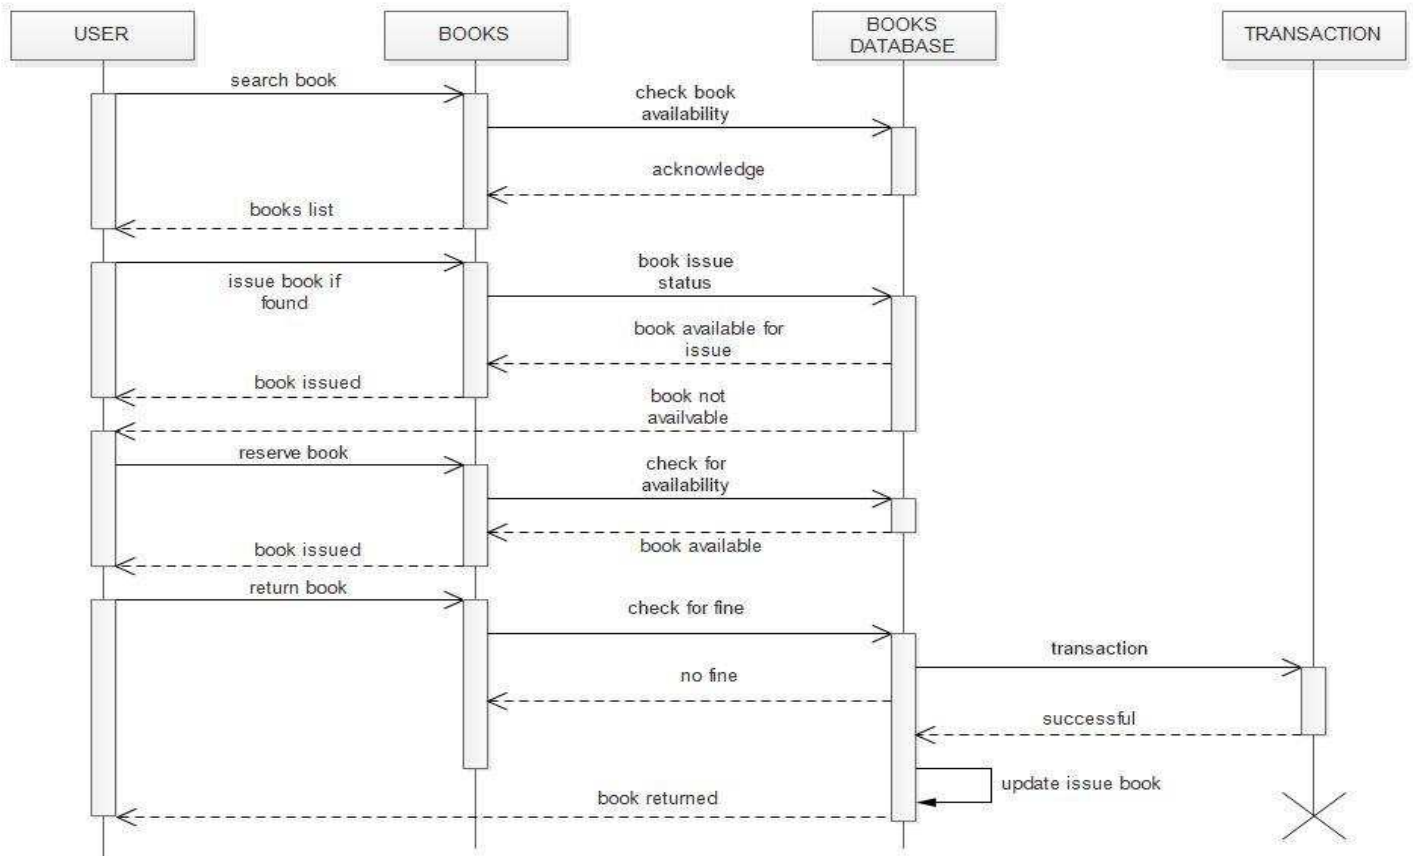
USER

BOOKS

BOOKS DATABASE

TRANSACTION

search book

check book availability

acknowledge

books list

issue book if found

book issue status

book available for issue

book issued

book not availvable

reserve book

check for availability

book issued

book available

return book

check for fine

transaction

no fine

successful

update issue book

book returned